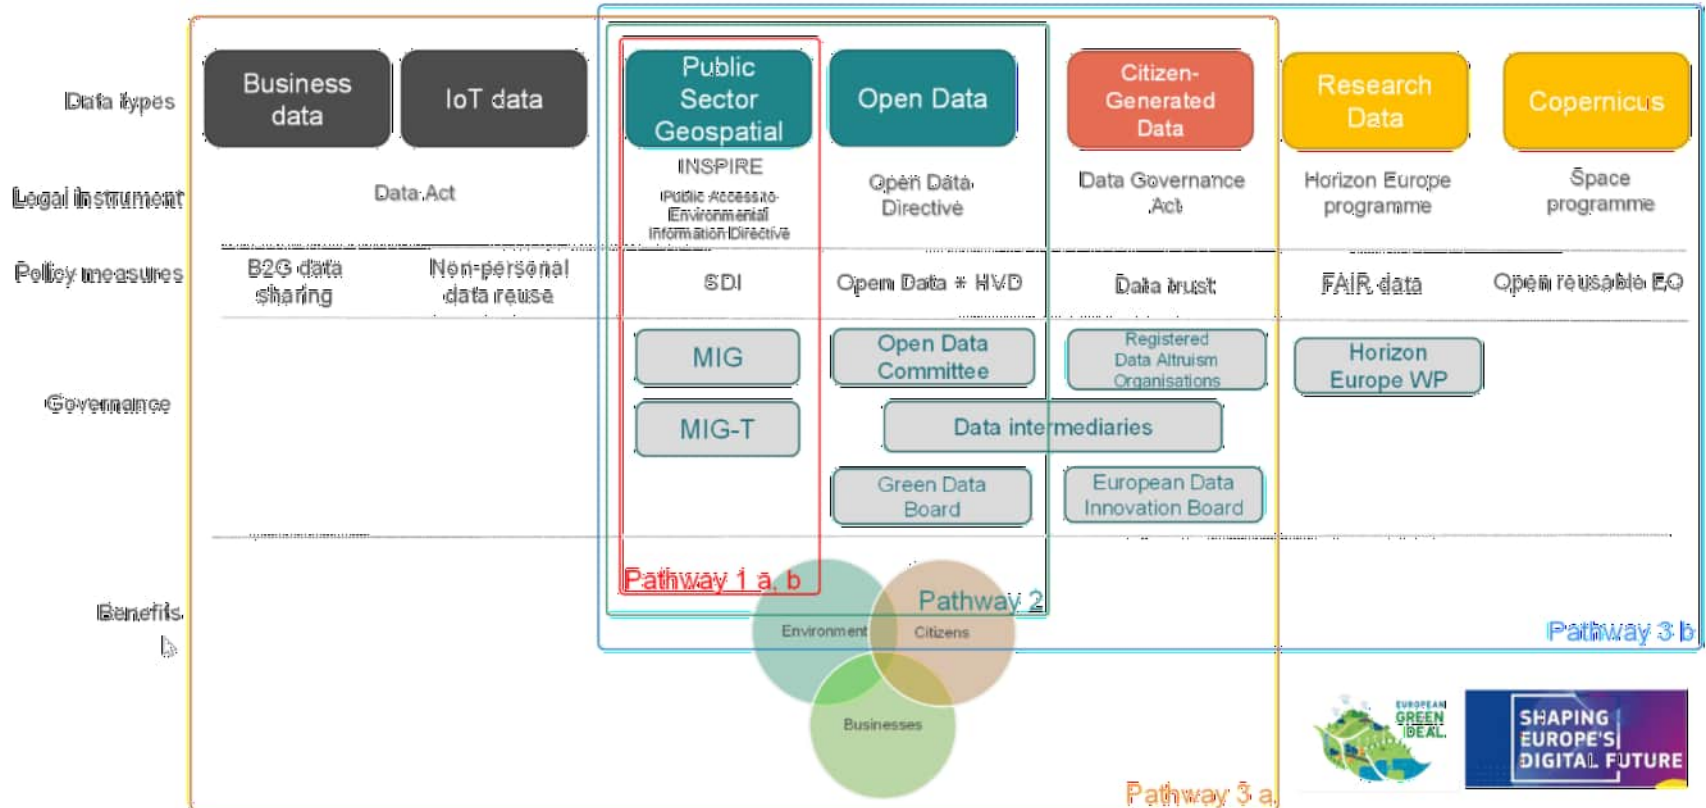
Data types

Legal instrument

Policy measures

Governance

Benefits

Business data

IoT data

Public Sector Geospatial

Open Data

Citizen-Generated Data

Research Data

Copernicus

Data Act

INSPIRE

Public Access to Environmental Information Directive

Open Data Directive

Data Governance Act

Horizon Europe programme

Space programme

B2G data sharing

Non-personal data reuse

SDI

Open Data + HVD

Data trust

FAIR data

Open reusable EO

MIG

MIG-T

Open Data Committee

Registered Data Altruism Organisations

Horizon Europe WP

Data intermediaries

Green Data Board

European Data Innovation Board

Pathway 1 a, b

Pathway 2

Pathway 3 b

Environment

Citizens

Businesses

EUROPEAN GREEN DEAL

SHAPING EUROPE'S DIGITAL FUTURE

Pathway 3 a